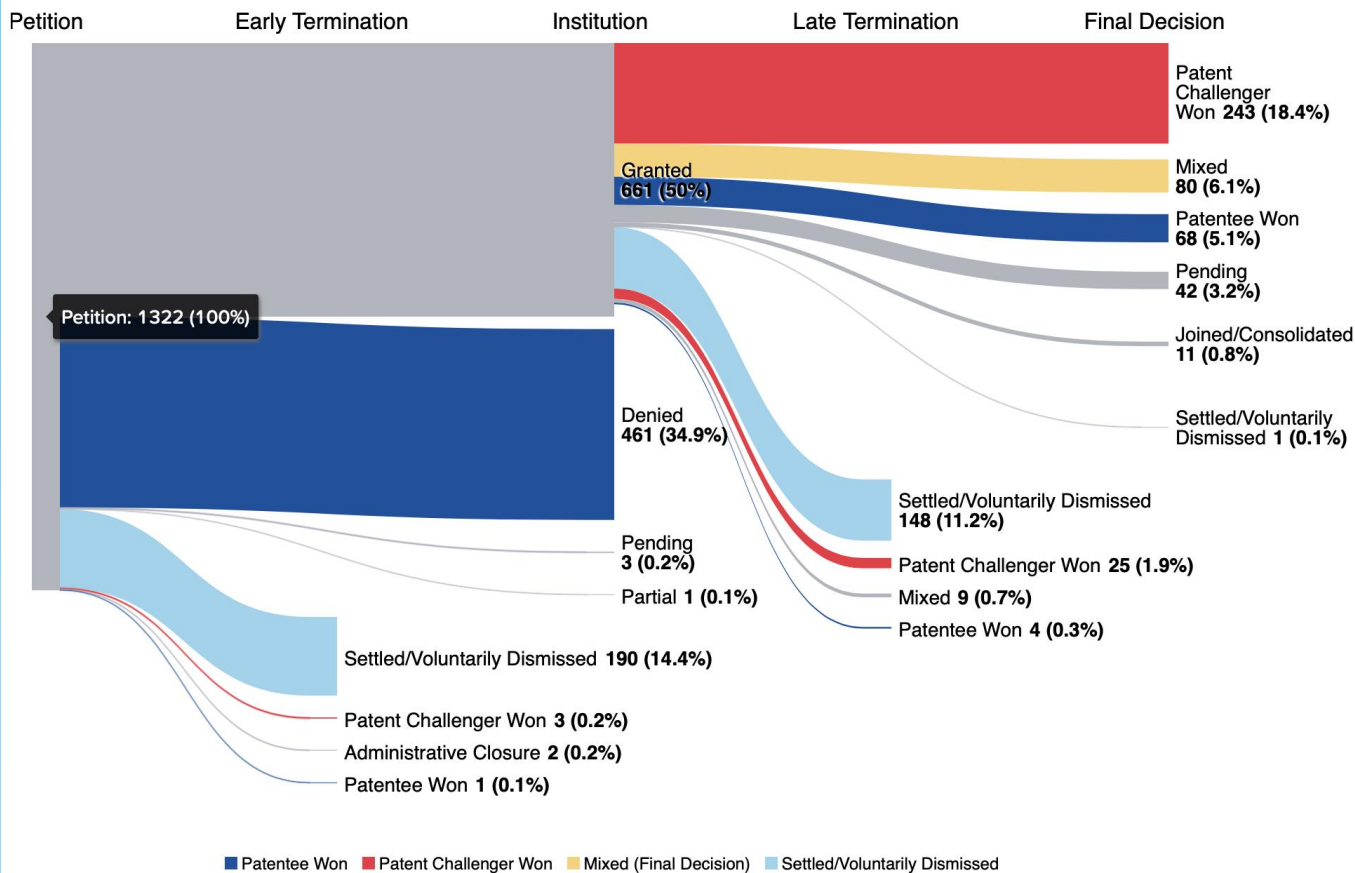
Petition Early Termination Institution Late Termination Final Decision

Patent Challenger Won **243 (18.4%)**

Granted
**661 (50%)**

Mixed
**80 (6.1%)**

Patentee Won
**68 (5.1%)**

Pending
**42 (3.2%)**

Petition: 1322 (100%)

Joined/Consolidated
**11 (0.8%)**

Settled/Voluntarily Dismissed **1 (0.1%)**

Denied
**461 (34.9%)**

Settled/Voluntarily Dismissed
**148 (11.2%)**

Pending
**3 (0.2%)**

Patent Challenger Won **25 (1.9%)**

Partial **1 (0.1%)**

Mixed **9 (0.7%)**

Patentee Won **4 (0.3%)**

Settled/Voluntarily Dismissed **190 (14.4%)**

Patent Challenger Won **3 (0.2%)**

Administrative Closure **2 (0.2%)**

Patentee Won **1 (0.1%)**

Patentee Won Patent Challenger Won Mixed (Final Decision) Settled/Voluntarily Dismissed